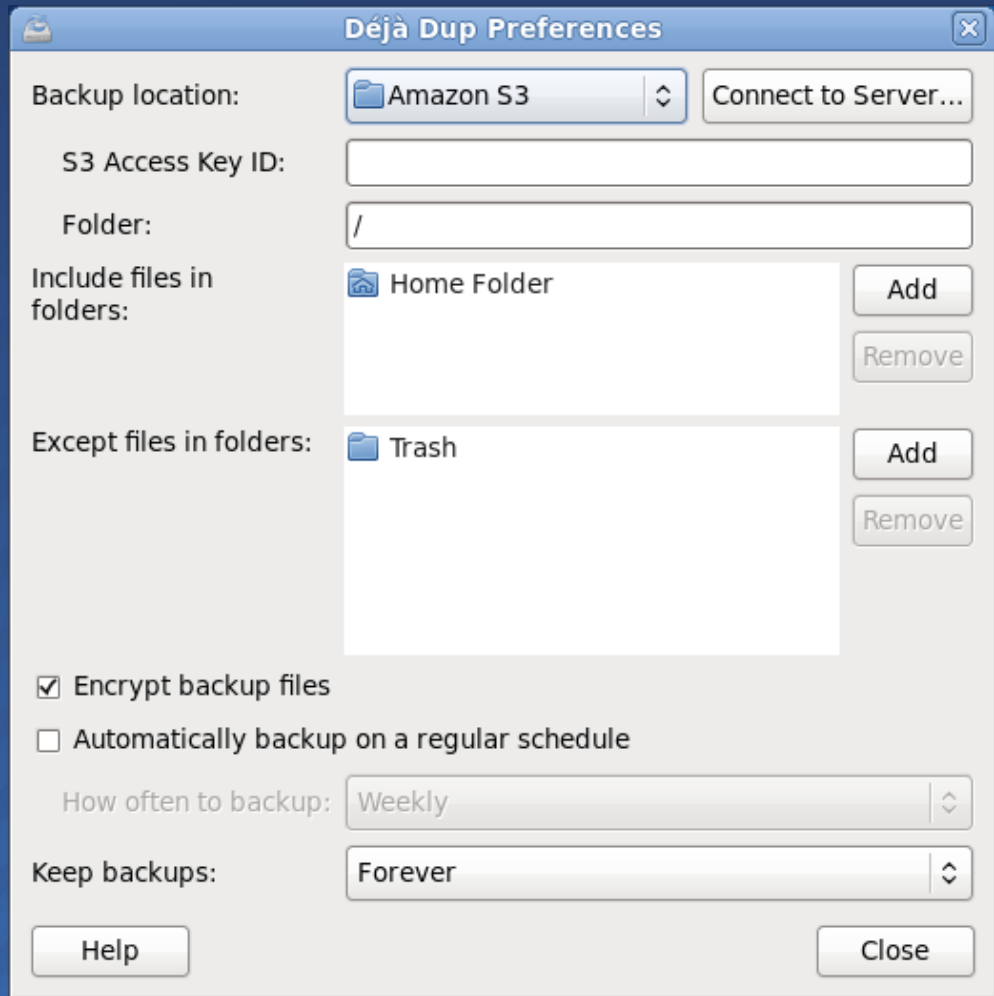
Déjà Dup Preferences

Backup location: Amazon S3 Connect to Server...

S3 Access Key ID:

Folder: /

Include files in folders: Home Folder Add Remove

Except files in folders: Trash Add Remove

☑ Encrypt backup files

☐ Automatically backup on a regular schedule

How often to backup: Weekly

Keep backups: Forever

Help Close